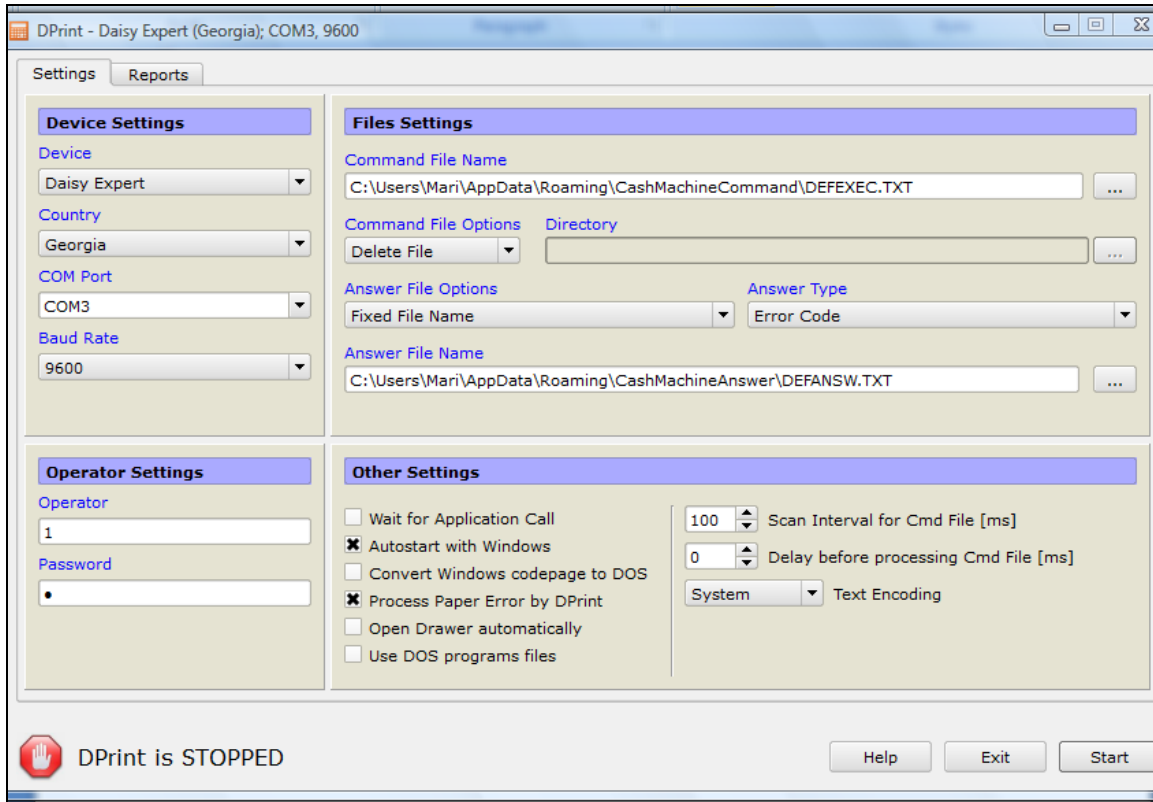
DPrint - Daisy Expert (Georgia); COM3, 9600

Settings
Reports

Device Settings
Device
Daisy Expert
Country
Georgia
COM Port
COM3
Baud Rate
9600

Files Settings
Command File Name
C:\Users\Mari\AppData\Roaming\CashMachineCommand\DEFEXEC.TXT
...
Command File Options
Directory
Delete File
...
Answer File Options
Answer Type
Fixed File Name
Error Code
Answer File Name
C:\Users\Mari\AppData\Roaming\CashMachineAnswer\DEFANSW.TXT
...

Operator Settings
Operator
1
Password
•

Other Settings
Wait for Application Call
Autostart with Windows
Convert Windows codepage to DOS
Process Paper Error by DPrint
Open Drawer automatically
Use DOS programs files
100 Scan Interval for Cmd File [ms]
0 Delay before processing Cmd File [ms]
System Text Encoding

DPrint is STOPPED
Help
Exit
Start